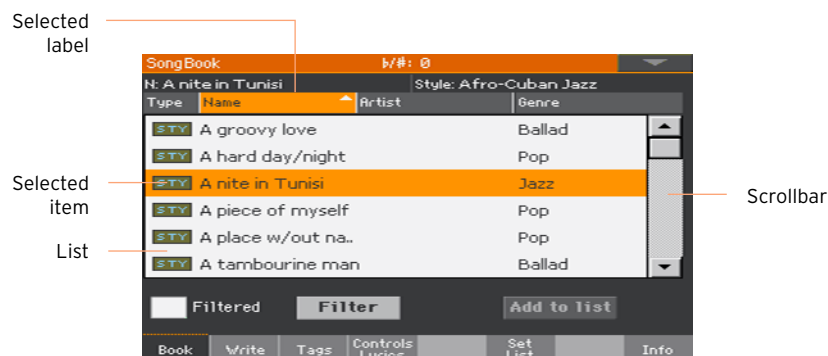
Selected label

Selected item

List

Scrollbar

SongBook

♭/#: 0

N: A nite in Tunisi

Style: Afro-Cuban Jazz

| Type | Name | Artist | Genre |
|---|---|---|---|
| STY | A groovy love | | Ballad |
| STY | A hard day/night | | Pop |
| STY | A nite in Tunisi | | Jazz |
| STY | A piece of myself | | Pop |
| STY | A place w/out na.. | | Pop |
| STY | A tambourine man | | Ballad |

Filtered

Filter

Add to list

Book

Write

Tags

Controls Lyrics

Set List

Info